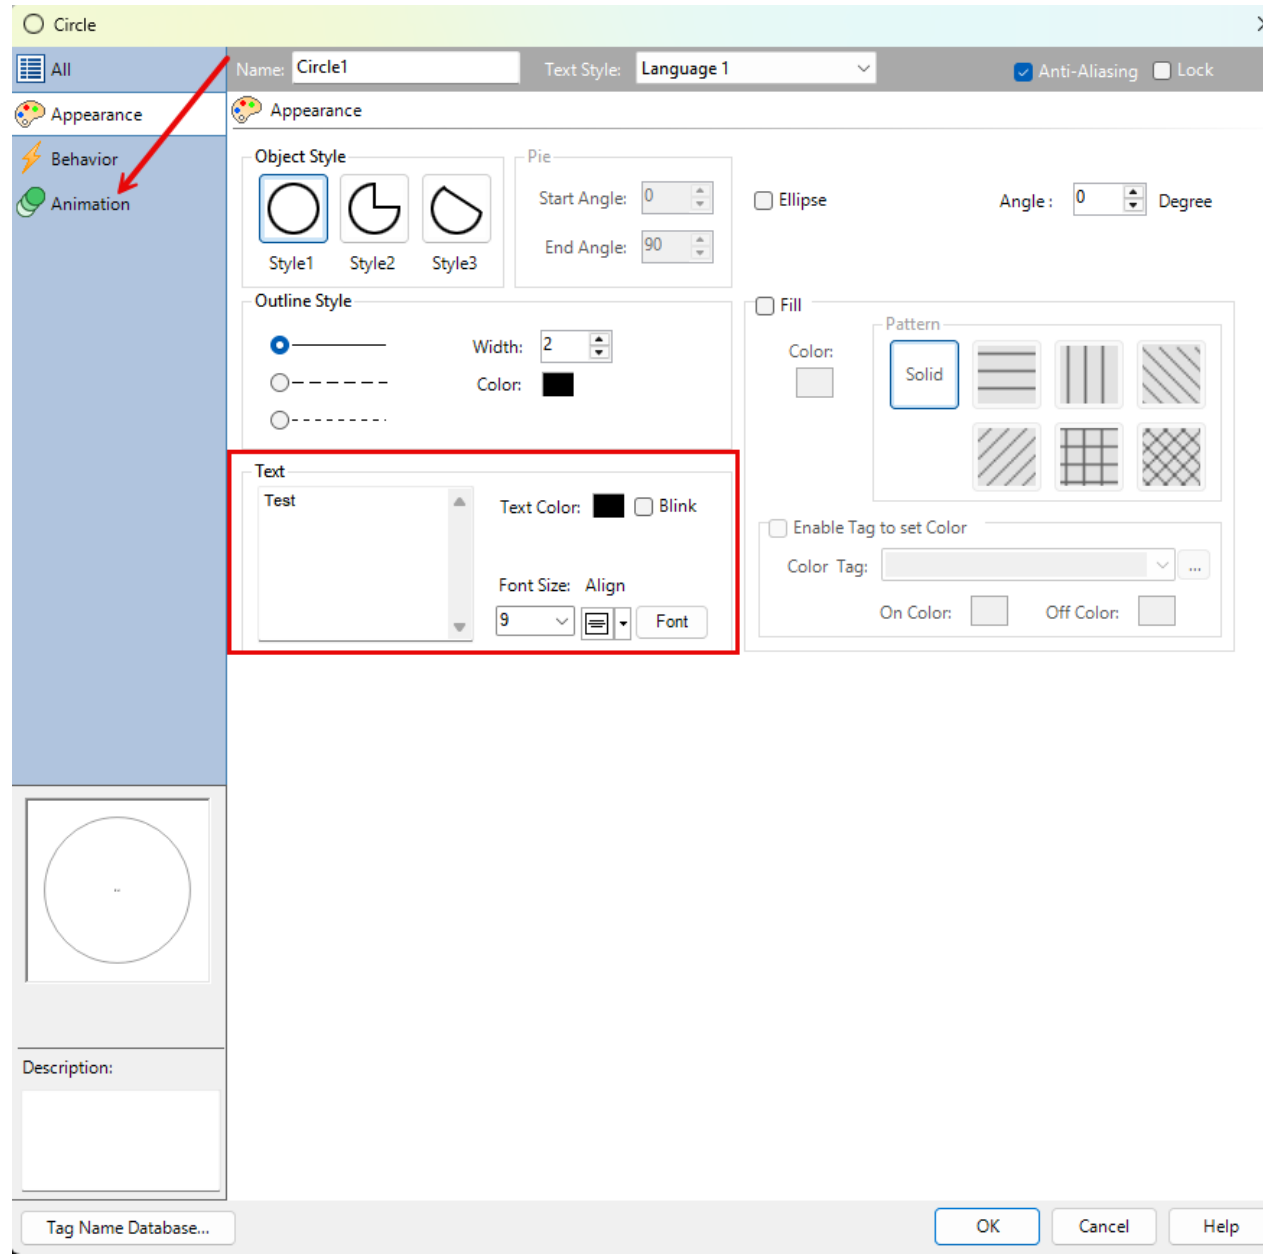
Circle

All
Appearance
Behavior
Animation

Name: Circle1
Text Style: Language 1
Anti-Aliasing
Lock

Appearance

Object Style
Style1
Style2
Style3

Pie
Start Angle: 0
End Angle: 90

Ellipse
Angle : 0
Degree

Outline Style
Width: 2
Color:

Fill
Color:
Pattern
Solid

Text
Test
Text Color:
Blink
Font Size:
Align
9
Font

Enable Tag to set Color
Color Tag:
...
On Color:
Off Color:

Description:

Tag Name Database...
OK
Cancel
Help